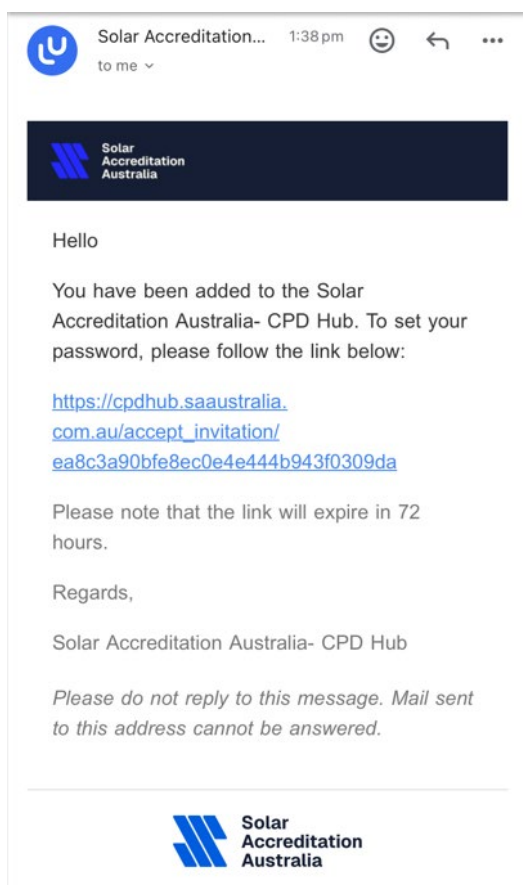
U

Solar Accreditation... 1:38 pm

to me

Solar Accreditation Australia

Hello

You have been added to the Solar Accreditation Australia- CPD Hub. To set your password, please follow the link below:

https://cpdhub.saaustralia.com.au/accept_invitation/ea8c3a90bfe8ec0e4e444b943f0309da

Please note that the link will expire in 72 hours.

Regards,

Solar Accreditation Australia- CPD Hub

Please do not reply to this message. Mail sent to this address cannot be answered.

Solar Accreditation Australia